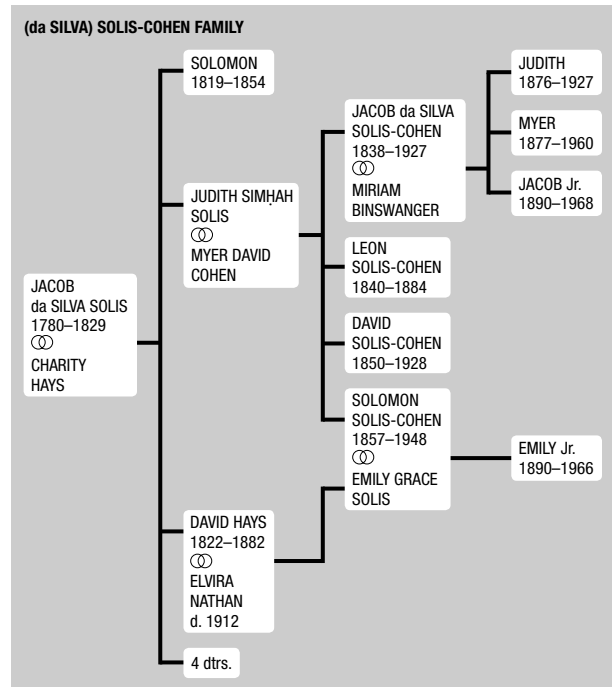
(da SILVA) SOLIS-COHEN FAMILY

JACOB da SILVA SOLIS 1780–1829 ⚭ CHARITY HAYS

SOLOMON 1819–1854

JUDITH SIMḤAH SOLIS ⚭ MYER DAVID COHEN

DAVID HAYS 1822–1882 ⚭ ELVIRA NATHAN d. 1912

4 dtrs.

JACOB da SILVA SOLIS-COHEN 1838–1927 ⚭ MIRIAM BINSWANGER

LEON SOLIS-COHEN 1840–1884

DAVID SOLIS-COHEN 1850–1928

SOLOMON SOLIS-COHEN 1857–1948 ⚭ EMILY GRACE SOLIS

JUDITH 1876–1927

MYER 1877–1960

JACOB Jr. 1890–1968

EMILY Jr. 1890–1966